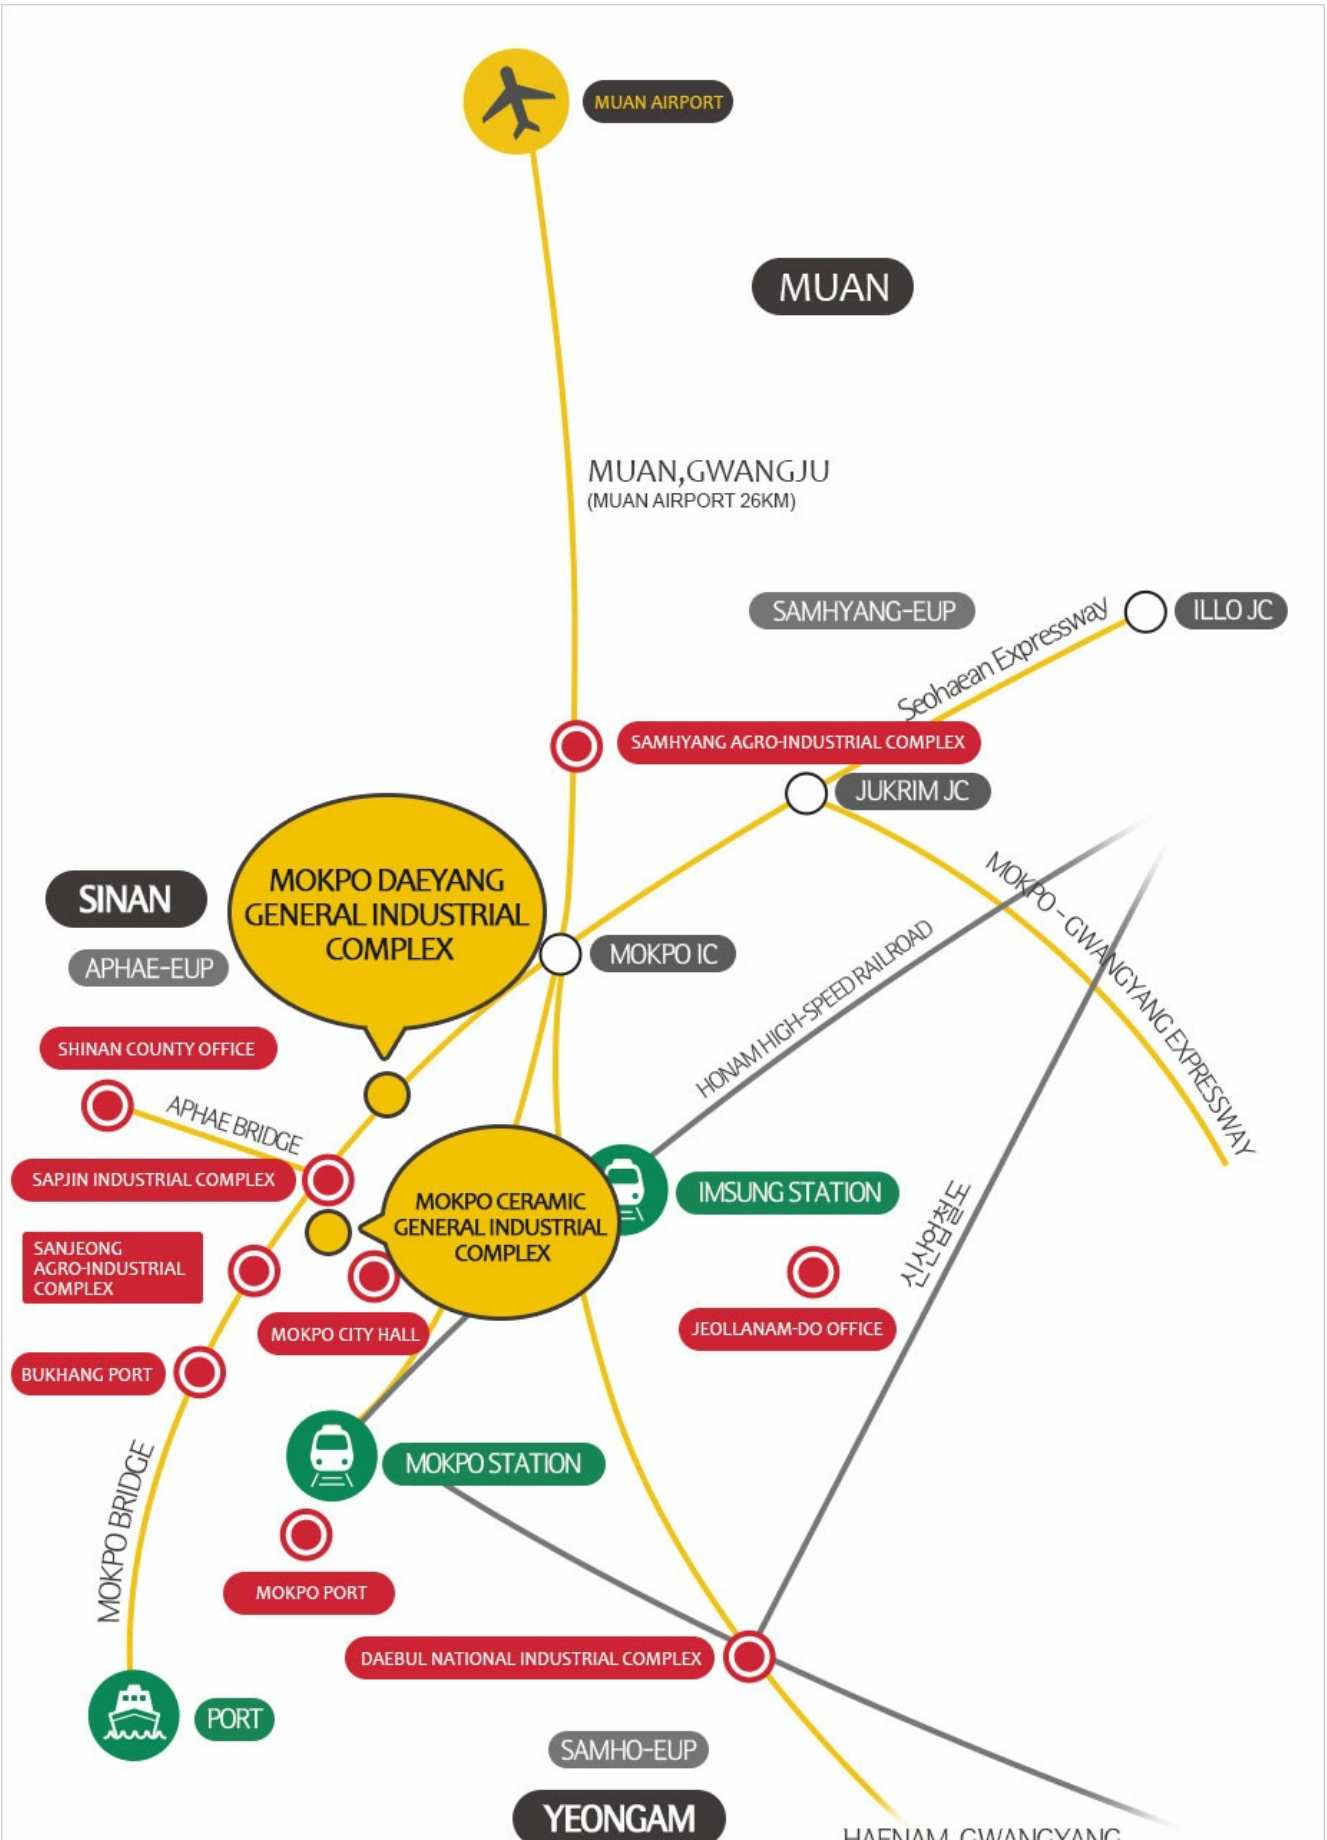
MUAN AIRPORT

MUAN

MUAN,GWANGJU
(MUAN AIRPORT 26KM)

SAMHYANG-EUP

Seohaean Expressway

ILLO JC

SAMHYANG AGRO-INDUSTRIAL COMPLEX

JUKRIM JC

SINAN

MOKPO DAEYANG GENERAL INDUSTRIAL COMPLEX

APHAE-EUP

MOKPO IC

MOKPO - GWANGYANG EXPRESSWAY

HONAM HIGH-SPEED RAILROAD

SHINAN COUNTY OFFICE

APHAE BRIDGE

SAPJIN INDUSTRIAL COMPLEX

MOKPO CERAMIC GENERAL INDUSTRIAL COMPLEX

IMSUNG STATION

SANJEONG AGRO-INDUSTRIAL COMPLEX

신안철도

MOKPO CITY HALL

JEOLLANAM-DO OFFICE

BUKHANG PORT

MOKPO BRIDGE

MOKPO STATION

MOKPO PORT

DAEBUL NATIONAL INDUSTRIAL COMPLEX

PORT

SAMHO-EUP

YEONGAM

HAENAM, GWANGYANG